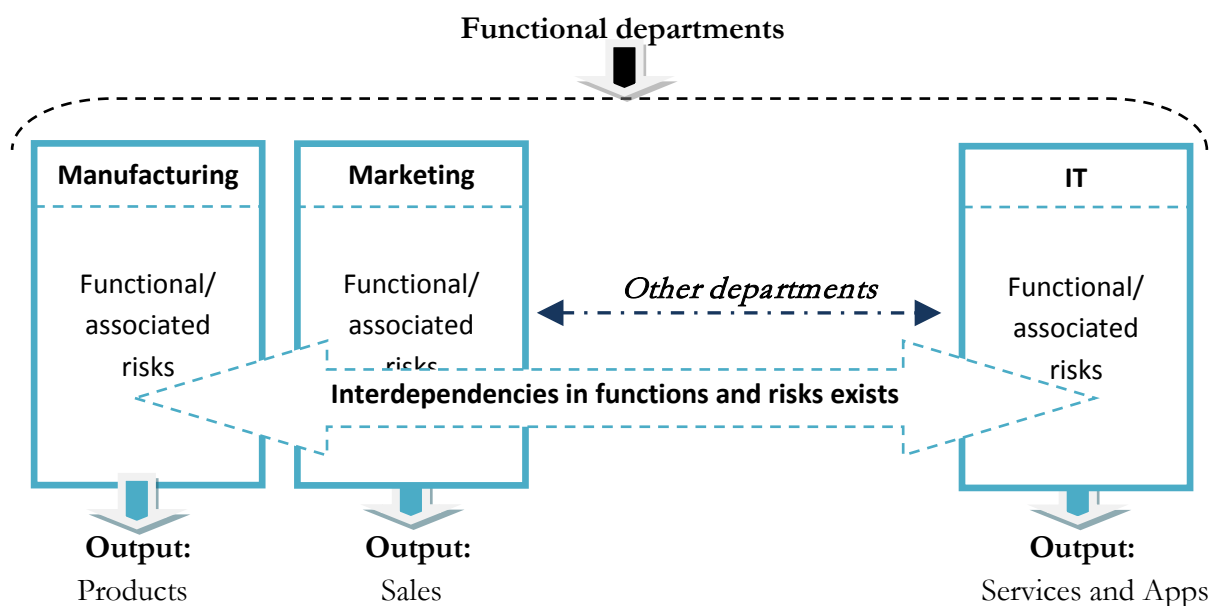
Functional departments

Manufacturing

Functional/ associated risks

Marketing

Functional/ associated risks

Other departments

IT

Functional/ associated risks

Interdependencies in functions and risks exists

Output:
Products

Output:
Sales

Output:
Services and Apps